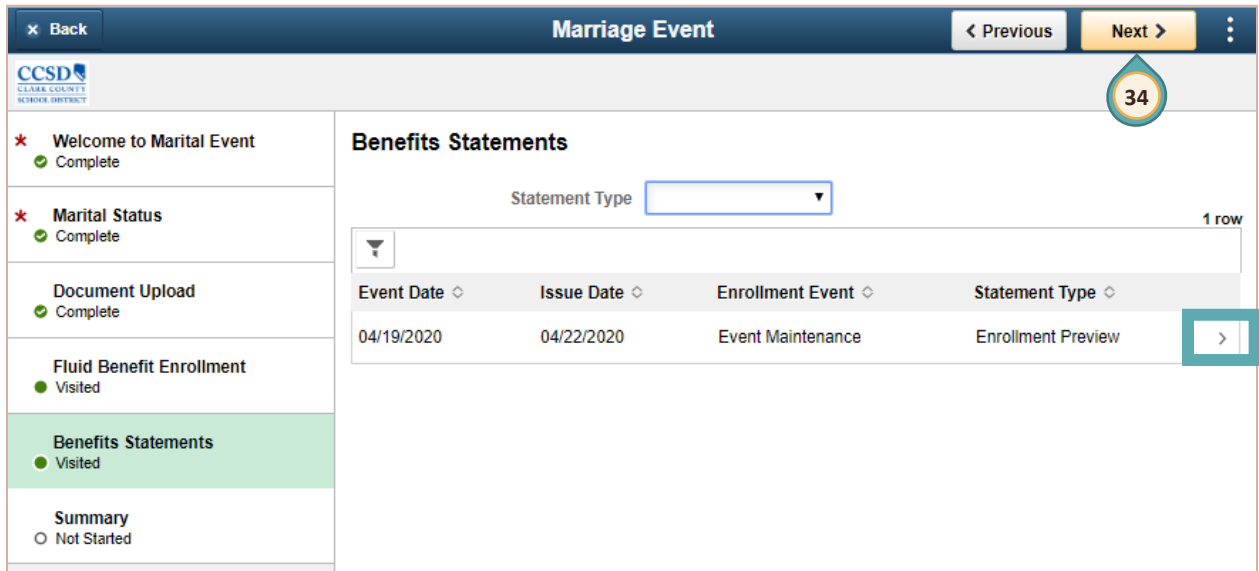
× Back

Marriage Event

< Previous

Next >

CCSD
CLARK COUNTY SCHOOL DISTRICT

34

* Welcome to Marital Event
Complete

* Marital Status
Complete

Document Upload
Complete

Fluid Benefit Enrollment
Visited

Benefits Statements
Visited

Summary
Not Started

Benefits Statements

Statement Type

1 row

| Event Date | Issue Date | Enrollment Event | Statement Type |
|---|---|---|---|
| 04/19/2020 | 04/22/2020 | Event Maintenance | Enrollment Preview |